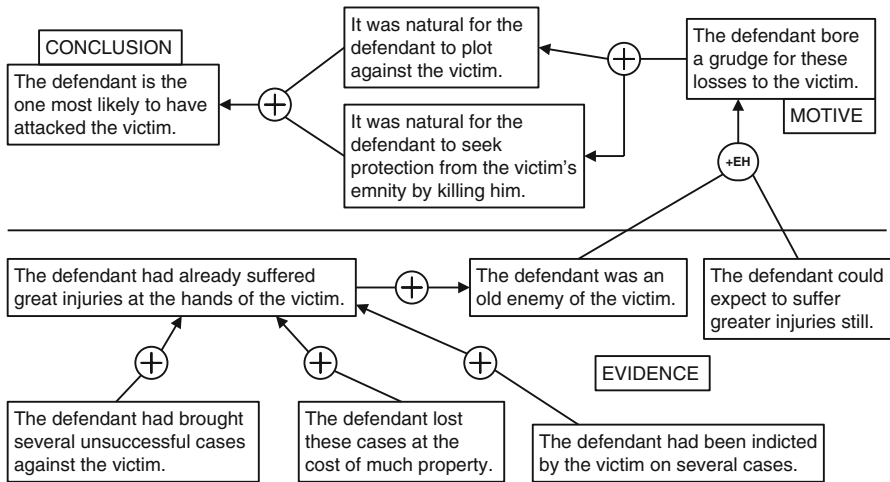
CONCLUSION

The defendant is the one most likely to have attacked the victim.

It was natural for the defendant to plot against the victim.

It was natural for the defendant to seek protection from the victim's emnity by killing him.

The defendant bore a grudge for these losses to the victim.

MOTIVE

+EH

The defendant had already suffered great injuries at the hands of the victim.

The defendant was an old enemy of the victim.

The defendant could expect to suffer greater injuries still.

EVIDENCE

The defendant had brought several unsuccessful cases against the victim.

The defendant lost these cases at the cost of much property.

The defendant had been indicted by the victim on several cases.